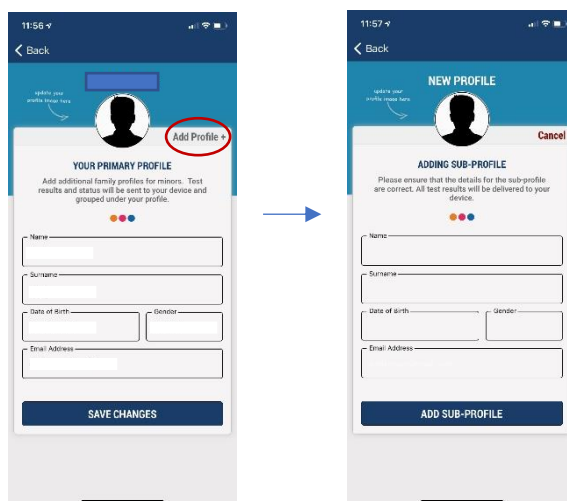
11:56

Back

update your profile image here

Add Profile +

YOUR PRIMARY PROFILE

Add additional family profiles for minors. Test results and status will be sent to your device and grouped under your profile.

Name

Surname

Date of Birth

Gender

Email Address

SAVE CHANGES

11:57

Back

NEW PROFILE

update your profile image here

Cancel

ADDING SUB-PROFILE

Please ensure that the details for the sub-profile are correct. All test results will be delivered to your device.

Name

Surname

Date of Birth

Gender

Email Address

ADD SUB-PROFILE